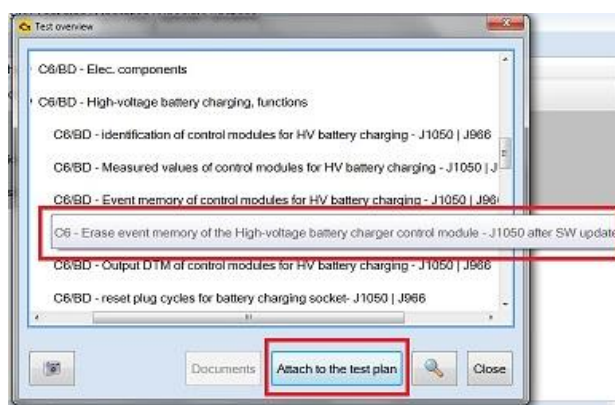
Test overview

C6/BD - Elec. components

C6/BD - High-voltage battery charging, functions

C6/BD - identification of control modules for HV battery charging - J1050 | J966

C6/BD - Measured values of control modules for HV battery charging - J1050 | J

C6/BD - Event memory of control modules for HV battery charging - J1050 | J96

C6 - Erase event memory of the High-voltage battery charger control module - J1050 after SW update

C6/BD - Output DTM of control modules for HV battery charging - J1050 | J966

C6/BD - reset plug cycles for battery charging socket- J1050 | J966

Documents

Attach to the test plan

Close